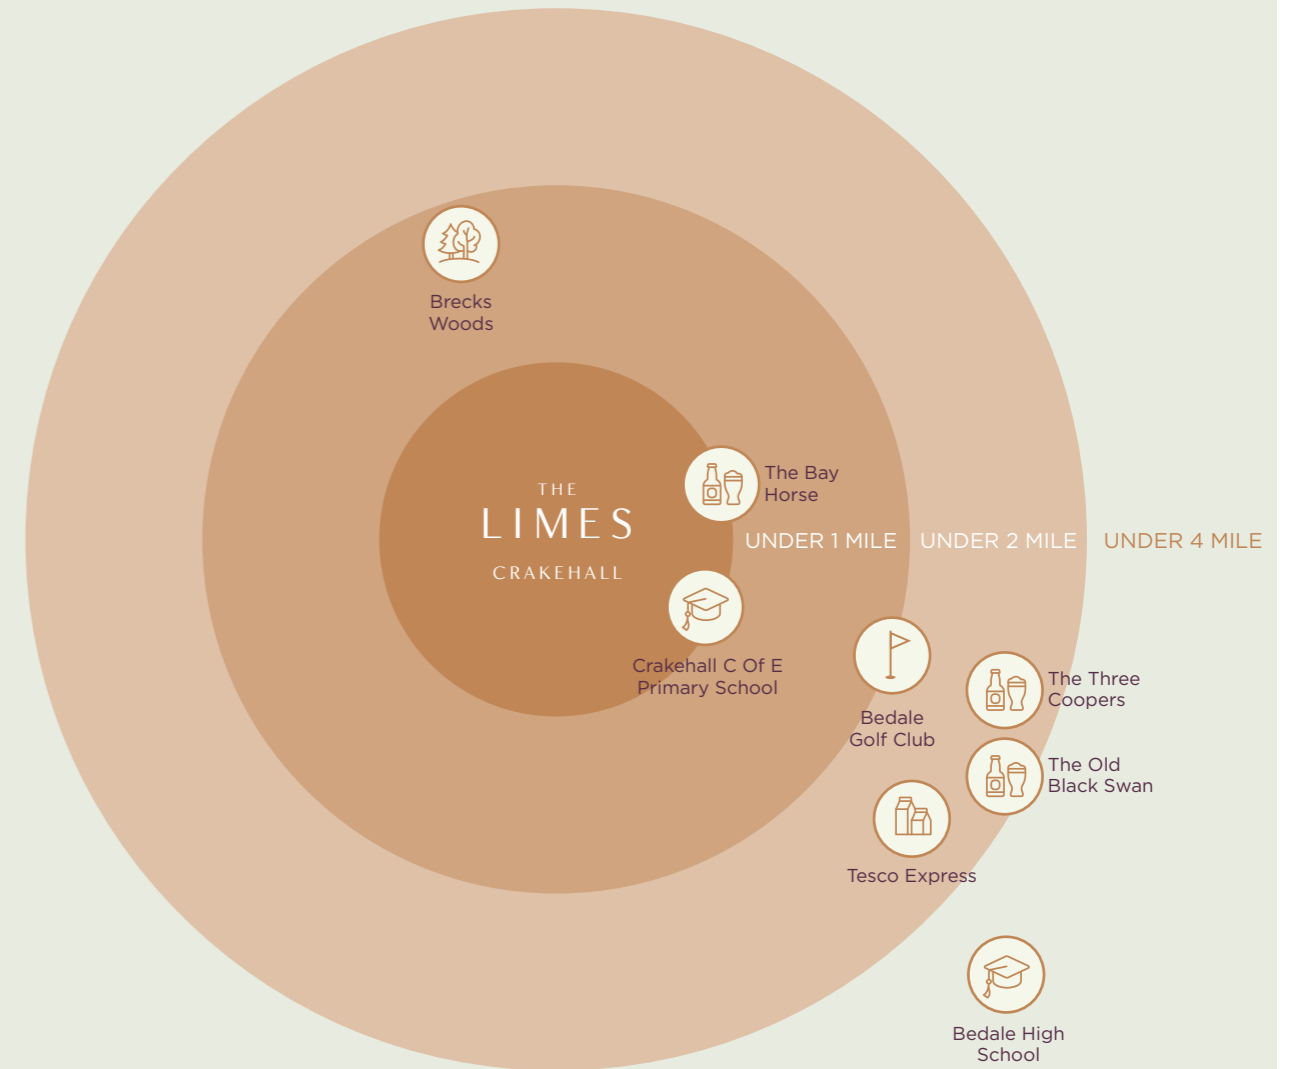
Brecks Woods

THE
LIMES
CRAKEHALL

The Bay Horse

UNDER 1 MILE UNDER 2 MILE UNDER 4 MILE

Crakehall C Of E Primary School

Bedale Golf Club

The Three Coopers

The Old Black Swan

Tesco Express

Bedale High School